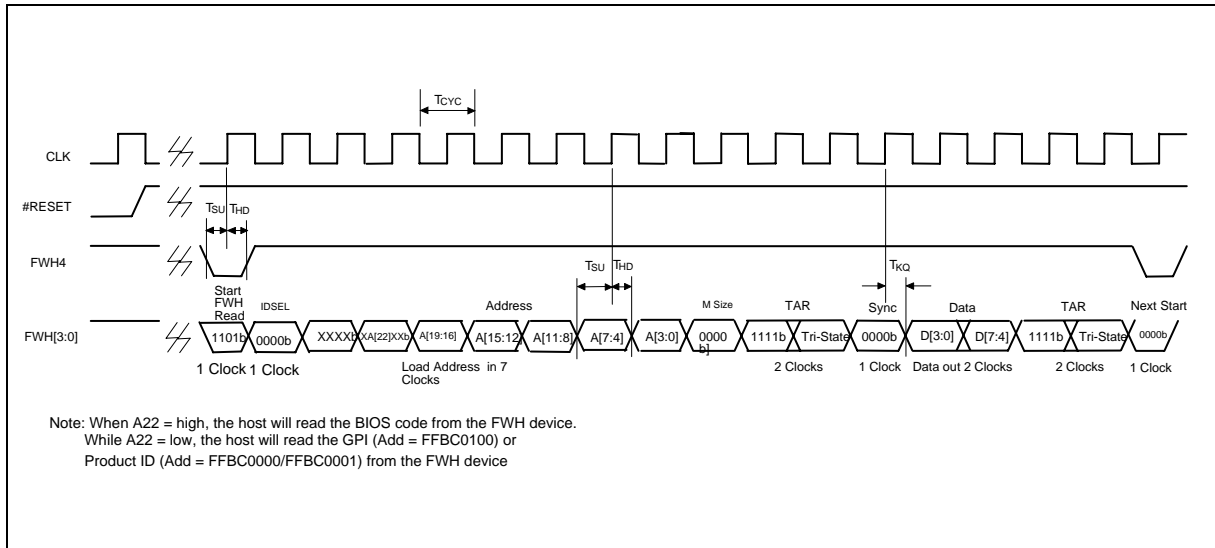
TCYC

CLK

#RESET

TSU THD

FWH4

TSU THD

TKQ

Start FWH Read

IDSEL

Address

M Size

TAR

Sync

Data

TAR

Next Start

FWH[3:0]

1101b

0000b

XXXXb

XA[22]XXb

A[19:16]

A[15:12]

A[11:8]

A[7:4]

A[3:0]

0000 b]

1111b

Tri-State

0000b

D[3:0]

D[7:4]

1111b

Tri-State

0000b

1 Clock 1 Clock

Load Address in 7 Clocks

2 Clocks

1 Clock

Data out 2 Clocks

2 Clocks

1 Clock

Note: When A22 = high, the host will read the BIOS code from the FWH device. While A22 = low, the host will read the GPI (Add = FFBC0100) or Product ID (Add = FFBC0000/FFBC0001) from the FWH device